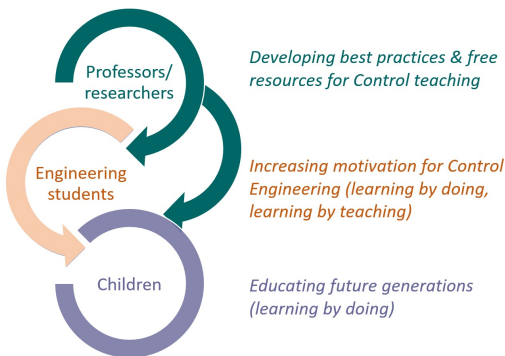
Professors/
researchers

Developing best practices & free resources for Control teaching

Engineering students

Increasing motivation for Control Engineering (learning by doing, learning by teaching)

Children

Educating future generations (learning by doing)